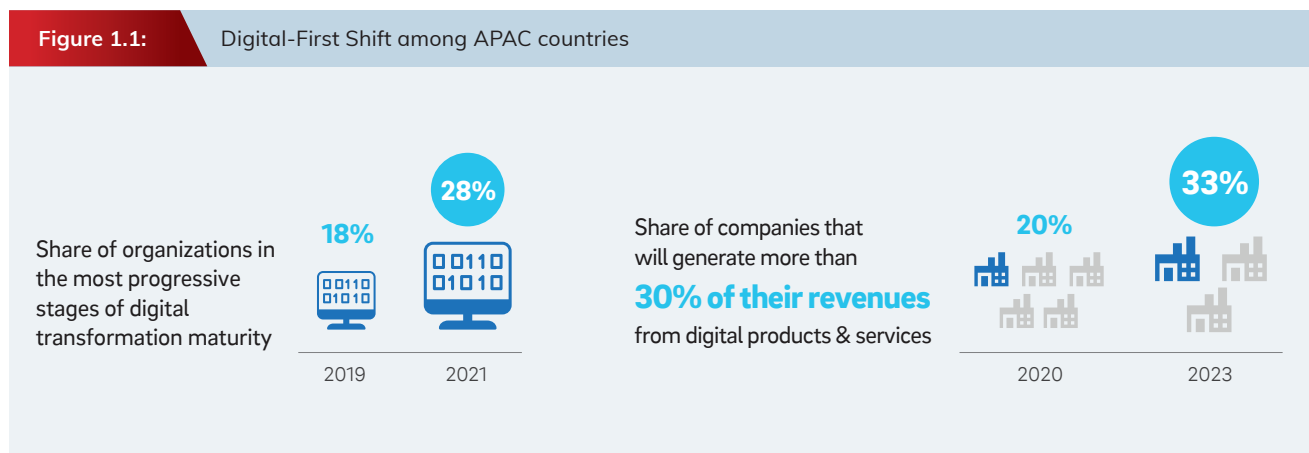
Figure 1.1: Digital-First Shift among APAC countries

Share of organizations in the most progressive stages of digital transformation maturity

18%

28%

00110
01010

00110
01010

2019 2021

Share of companies that will generate more than

30% of their revenues

from digital products & services

20%

33%

2020 2023